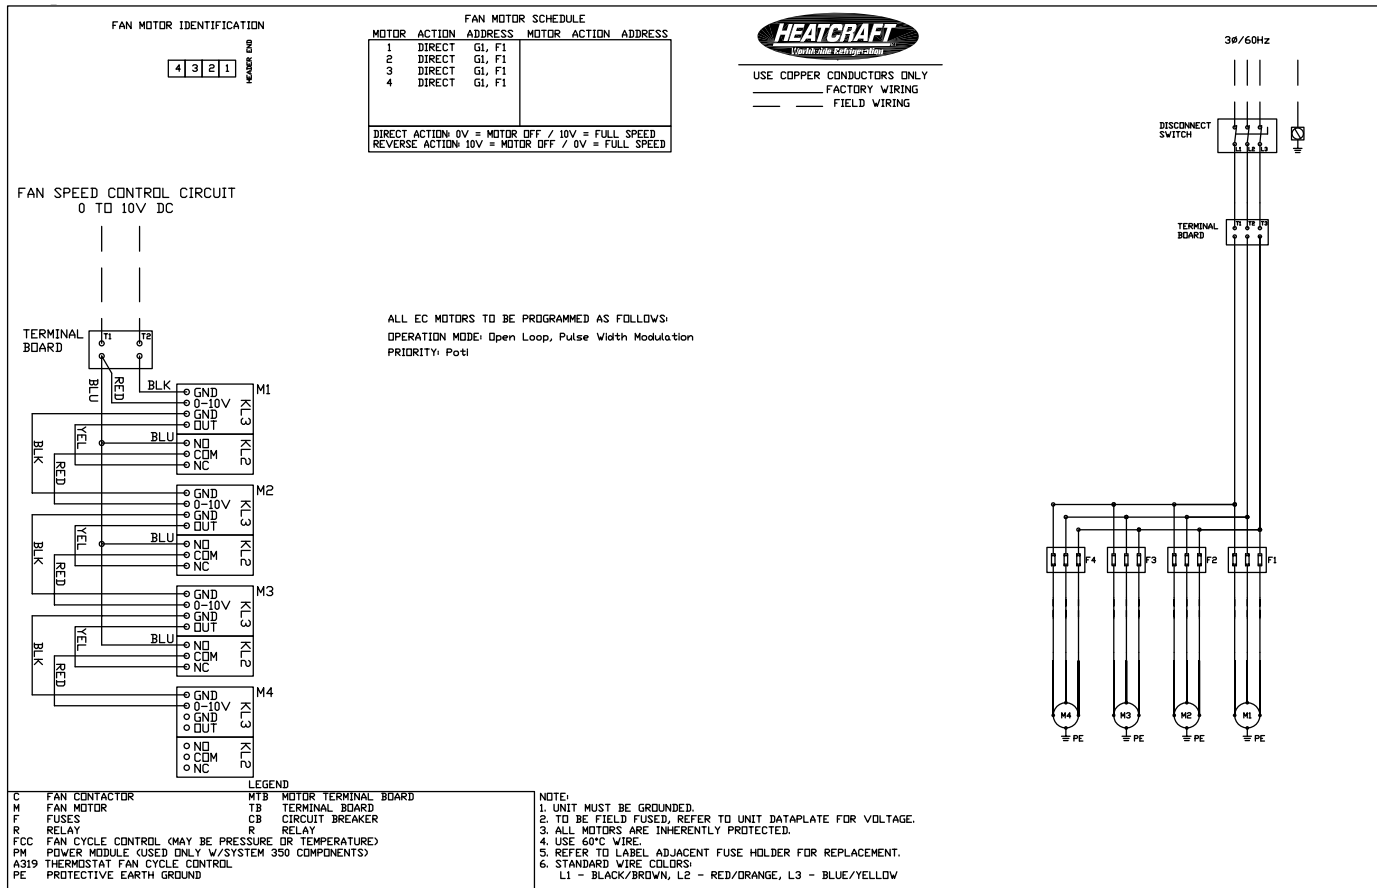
FAN MOTOR IDENTIFICATION

4 3 2 1 HEADER END

FAN MOTOR SCHEDULE

| MOTOR | ACTION | ADDRESS | MOTOR | ACTION | ADDRESS |
|---|---|---|---|---|---|
| 1 | DIRECT | G1, F1 | | | |
| 2 | DIRECT | G1, F1 | | | |
| 3 | DIRECT | G1, F1 | | | |
| 4 | DIRECT | G1, F1 | | | |

DIRECT ACTION: 0V = MOTOR OFF / 10V = FULL SPEED
REVERSE ACTION: 10V = MOTOR OFF / 0V = FULL SPEED

HEATCRAFT Worldwide Refrigeration

USE COPPER CONDUCTORS ONLY
FACTORY WIRING
FIELD WIRING

3Ø/60Hz

DISCONNECT SWITCH
L1 L2 L3

TERMINAL BOARD
T1 T2 T3

FAN SPEED CONTROL CIRCUIT
0 TO 10V DC

TERMINAL BOARD
T1 T2

BLU RED BLK

M1
GND
0-10V
GND
OUT
KL3
BLU
YEL
NO
COM
NC
KL2
BLK
RED

M2
GND
0-10V
GND
OUT
KL3
BLU
YEL
NO
COM
NC
KL2
BLK
RED

M3
GND
0-10V
GND
OUT
KL3
BLU
YEL
NO
COM
NC
KL2
BLK
RED

M4
GND
0-10V
GND
OUT
KL3
NO
COM
NC
KL2

ALL EC MOTORS TO BE PROGRAMMED AS FOLLOWS:
OPERATION MODE: Open Loop, Pulse Width Modulation
PRIORITY: Poti

F4 F3 F2 F1

M4 M3 M2 M1

PE PE PE PE

LEGEND
C FAN CONTACTOR
M FAN MOTOR
F FUSES
R RELAY
FCC FAN CYCLE CONTROL (MAY BE PRESSURE OR TEMPERATURE)
PM POWER MODULE (USED ONLY W/SYSTEM 350 COMPONENTS)
A319 THERMOSTAT FAN CYCLE CONTROL
PE PROTECTIVE EARTH GROUND
MTB MOTOR TERMINAL BOARD
TB TERMINAL BOARD
CB CIRCUIT BREAKER
R RELAY

NOTE:
1. UNIT MUST BE GROUNDED.
2. TO BE FIELD FUSED, REFER TO UNIT DATAPLATE FOR VOLTAGE.
3. ALL MOTORS ARE INHERENTLY PROTECTED.
4. USE 60°C WIRE.
5. REFER TO LABEL ADJACENT FUSE HOLDER FOR REPLACEMENT.
6. STANDARD WIRE COLORS:
L1 - BLACK/BROWN, L2 - RED/ORANGE, L3 - BLUE/YELLOW